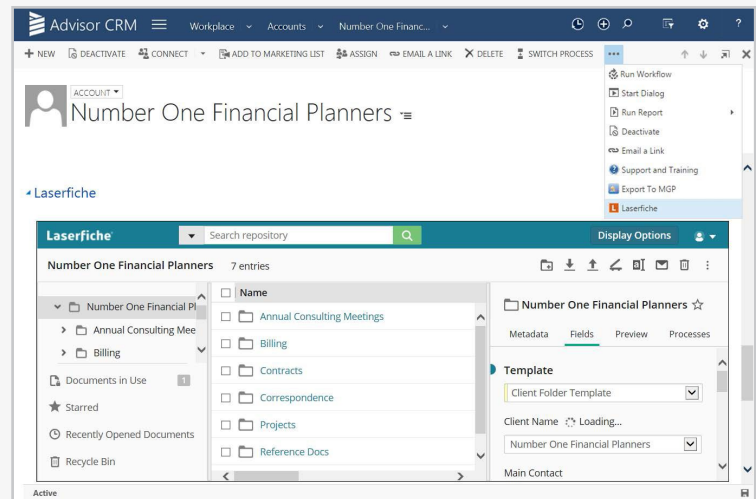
Advisor CRM Workplace Accounts Number One Financ...

+ NEW DEACTIVATE CONNECT ADD TO MARKETING LIST ASSIGN EMAIL A LINK DELETE SWITCH PROCESS •••

Run Workflow
Start Dialog
Run Report
Deactivate
Email a Link
Support and Training
Export To MGP
Laserfiche

ACCOUNT
Number One Financial Planners

Laserfiche

Laserfiche Search repository Display Options

Number One Financial Planners 7 entries

Number One Financial Pl
Annual Consulting Mee
Billing
Documents in Use 1
Starred
Recently Opened Documents
Recycle Bin

Name
Annual Consulting Meetings
Billing
Contracts
Correspondence
Projects
Reference Docs

Number One Financial Planners
Metadata Fields Preview Processes
Template
Client Folder Template
Client Name Loading...
Number One Financial Planners
Main Contact

Active